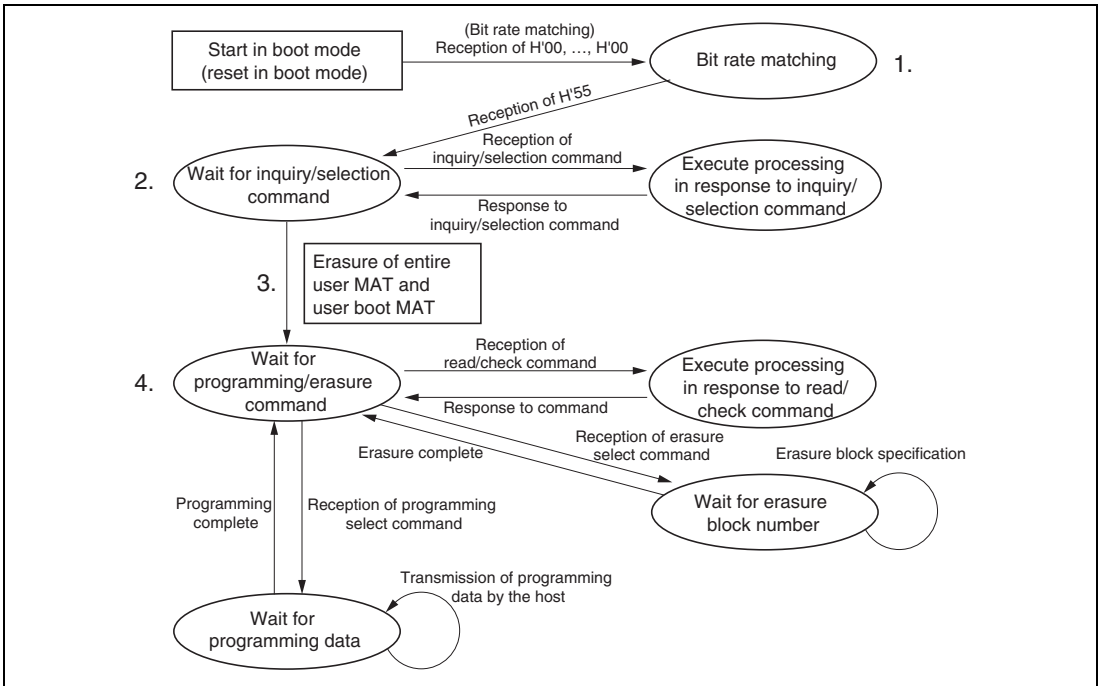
Start in boot mode (reset in boot mode)

(Bit rate matching) Reception of H'00, ..., H'00

Bit rate matching

1.

Reception of H'55

2.

Wait for inquiry/selection command

Reception of inquiry/selection command

Execute processing in response to inquiry/ selection command

Response to inquiry/selection command

3.

Erasure of entire user MAT and user boot MAT

4.

Wait for programming/erasure command

Reception of read/check command

Execute processing in response to read/ check command

Response to command

Reception of erasure select command

Erasure complete

Erasure block specification

Wait for erasure block number

Programming complete

Reception of programming select command

Transmission of programming data by the host

Wait for programming data